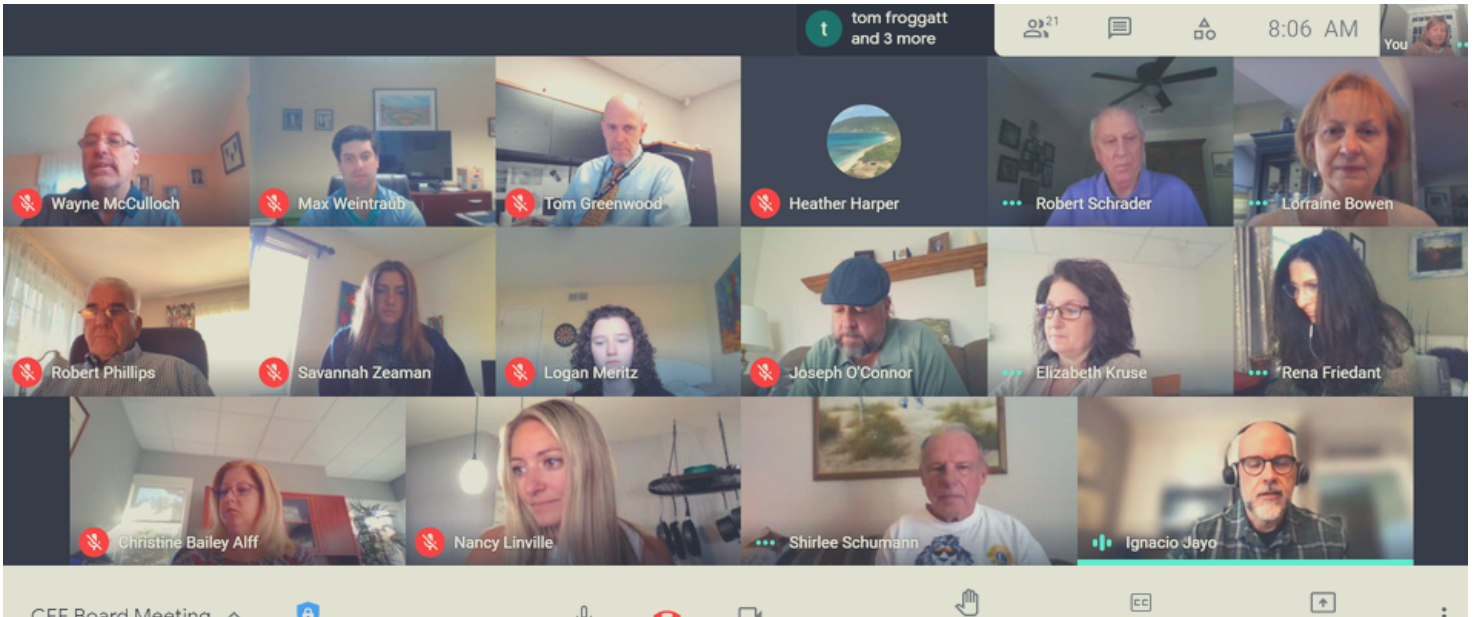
t tom froggatt and 3 more

21

8:06 AM

You

Wayne McCulloch

Max Weintraub

Tom Greenwood

Heather Harper

Robert Schrader

Lorraine Bowen

Robert Phillips

Savannah Zeaman

Logan Meritz

Joseph O'Connor

Elizabeth Kruse

Rena Friedant

Christine Bailey Alff

Nancy Linville

Shirlee Schumann

Ignacio Jayo

CEF Board Meeting